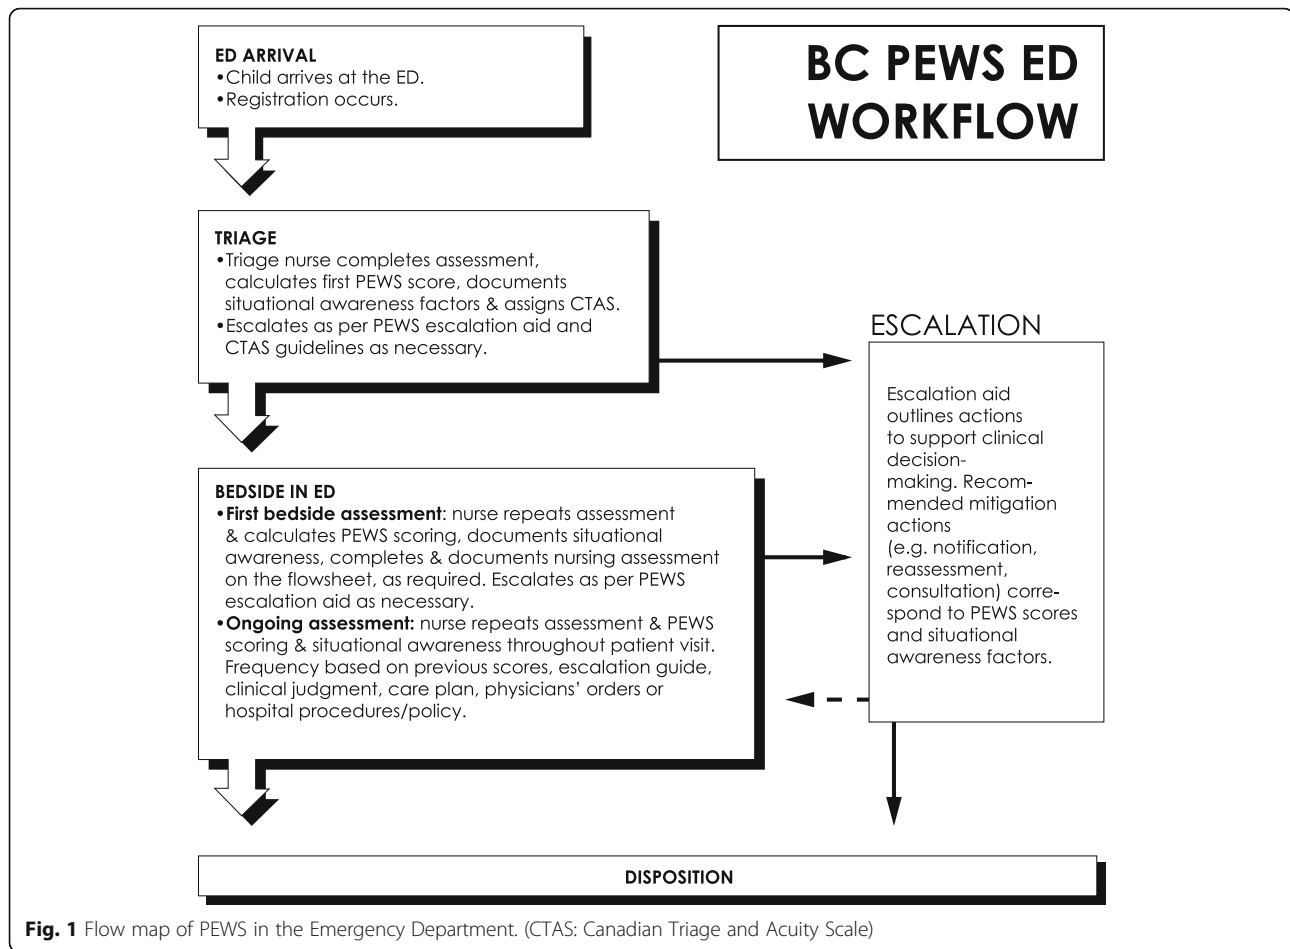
BC PEWS ED WORKFLOW

ED ARRIVAL
•Child arrives at the ED.
•Registration occurs.

TRIAGE
•Triage nurse completes assessment, calculates first PEWS score, documents situational awareness factors & assigns CTAS.
•Escalates as per PEWS escalation aid and CTAS guidelines as necessary.

ESCALATION

Escalation aid outlines actions to support clinical decision-making. Recommended mitigation actions (e.g. notification, reassessment, consultation) correspond to PEWS scores and situational awareness factors.

BEDSIDE IN ED
•**First bedside assessment**: nurse repeats assessment & calculates PEWS scoring, documents situational awareness, completes & documents nursing assessment on the flowsheet, as required. Escalates as per PEWS escalation aid as necessary.
•**Ongoing assessment:** nurse repeats assessment & PEWS scoring & situational awareness throughout patient visit. Frequency based on previous scores, escalation guide, clinical judgment, care plan, physicians' orders or hospital procedures/policy.

DISPOSITION

**Fig. 1** Flow map of PEWS in the Emergency Department. (CTAS: Canadian Triage and Acuity Scale)